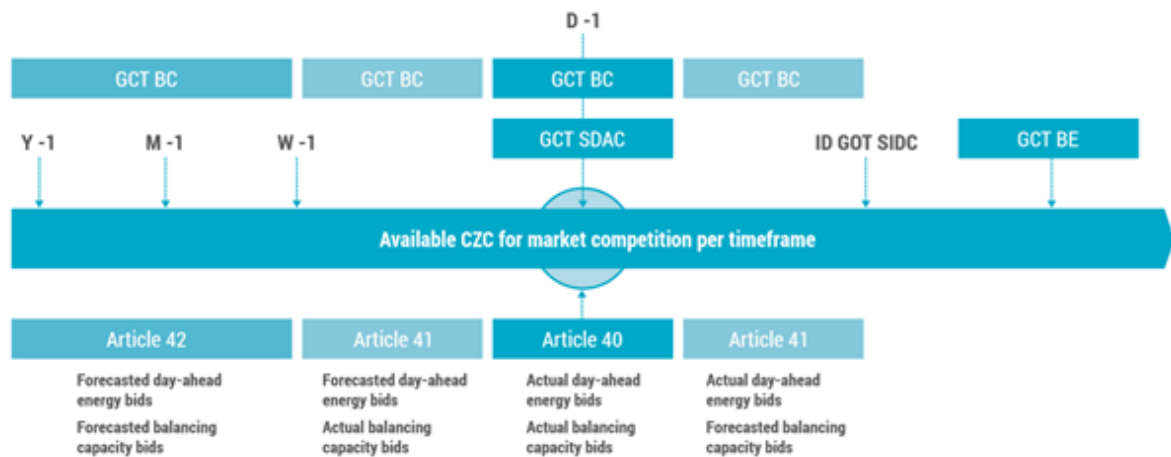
D -1

GCT BC

GCT BC

GCT BC

GCT BC

Y -1

M -1

W -1

GCT SDAC

ID GOT SIDC

GCT BE

Available CZC for market competition per timeframe

Article 42

Forecasted day-ahead energy bids

Forecasted balancing capacity bids

Article 41

Forecasted day-ahead energy bids

Actual balancing capacity bids

Article 40

Actual day-ahead energy bids

Actual balancing capacity bids

Article 41

Actual day-ahead energy bids

Forecasted balancing capacity bids